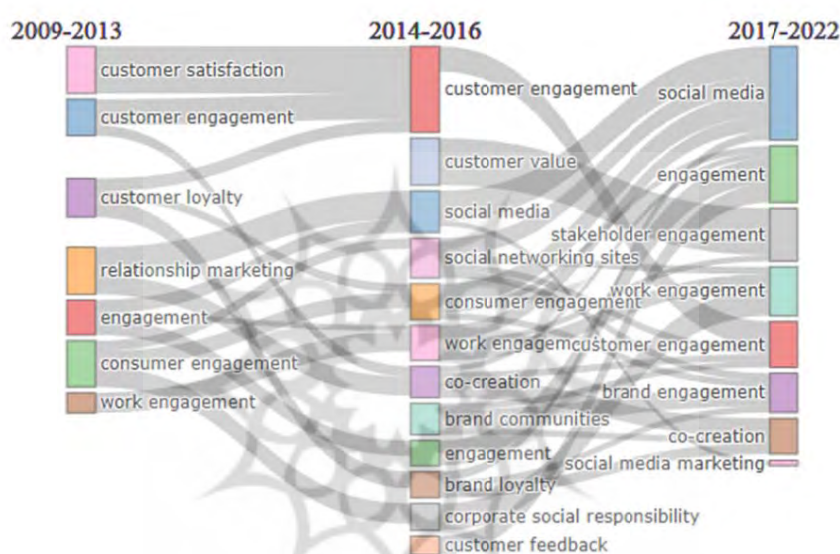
2009-2013

customer satisfaction
customer engagement
customer loyalty
relationship marketing
engagement
consumer engagement
work engagement

2014-2016

customer engagement
customer value
social media
social networking sites
consumer engagement
work engagem
co-creation
brand communities
engagement
brand loyalty
corporate social responsibility
customer feedback

2017-2022

social media
engagement
stakeholder engagement
work engagement
customer engagement
brand engagement
co-creation
social media marketing